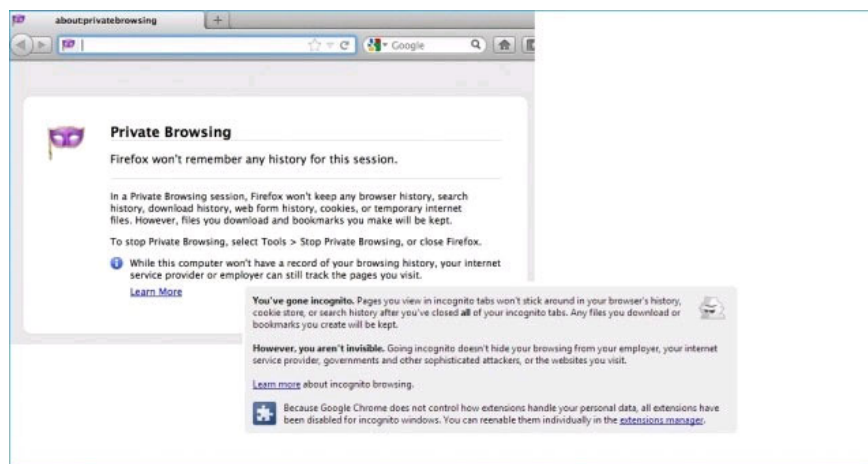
about:privatebrowsing

Google

Private Browsing

Firefox won't remember any history for this session.

In a Private Browsing session, Firefox won't keep any browser history, search history, download history, web form history, cookies, or temporary internet files. However, files you download and bookmarks you make will be kept.

To stop Private Browsing, select Tools > Stop Private Browsing, or close Firefox.

While this computer won't have a record of your browsing history, your internet service provider or employer can still track the pages you visit.

Learn More

You've gone incognito. Pages you view in incognito tabs won't stick around in your browser's history, cookie store, or search history after you've closed all of your incognito tabs. Any files you download or bookmarks you create will be kept.

However, you aren't invisible. Going incognito doesn't hide your browsing from your employer, your internet service provider, governments and other sophisticated attackers, or the websites you visit.

Learn more about incognito browsing.

Because Google Chrome does not control how extensions handle your personal data, all extensions have been disabled for incognito windows. You can reenable them individually in the extensions manager.